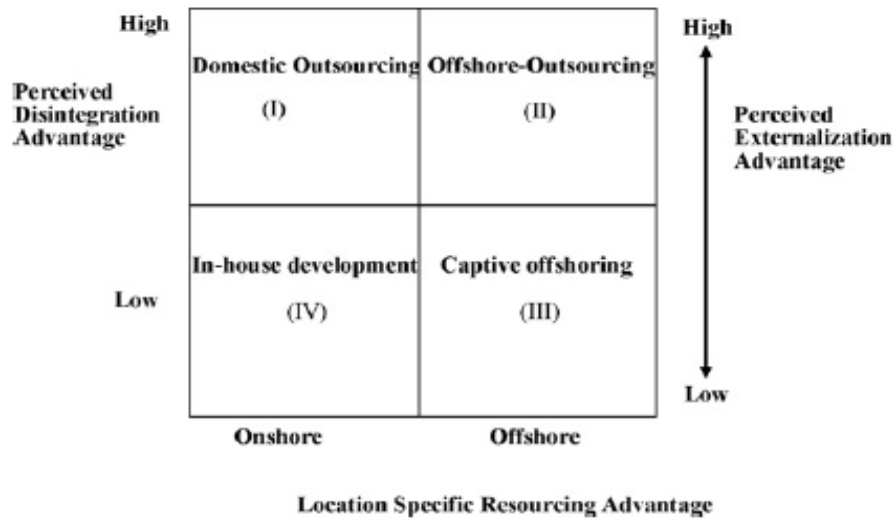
High

Perceived Disintegration Advantage

Low

| Domestic Outsourcing (I) | Offshore-Outsourcing (II) |
|---|---|
| In-house development (IV) | Captive offshoring (III) |

Onshore

Offshore

High

Perceived Externalization Advantage

Low

Location Specific Resourcing Advantage